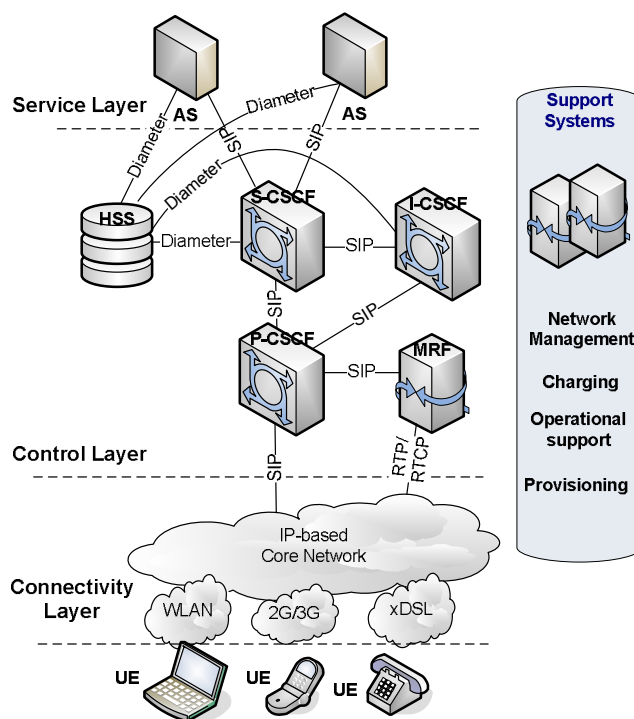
Service Layer

AS

AS

Diameter

Diameter

SIP

SIP

Diameter

HSS

S-CSCF

I-CSCF

Diameter

SIP

SIP

SIP

P-CSCF

MRF

SIP

Control Layer

SIP

RTP/ RTCP

IP-based Core Network

Connectivity Layer

WLAN

2G/3G

xDSL

UE

UE

UE

Support Systems

Network Management

Charging

Operational support

Provisioning